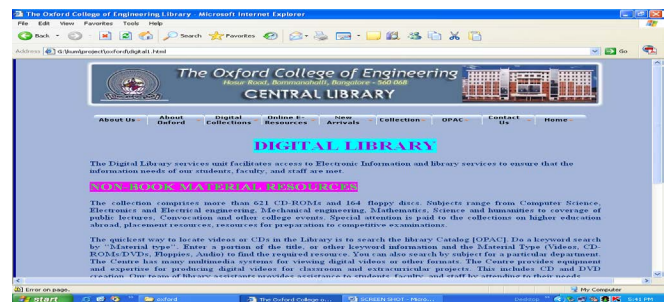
The Oxford College of Engineering Library - Microsoft Internet Explorer

File Edit View Favorites Tools Help

Back Search Favorites

Address G:\kum\project\oxford\digital1.html Go

The Oxford College of Engineering
Hosur Road, Bommanahalli, Bangalore - 560 068
CENTRAL LIBRARY

About Us | About Oxford | Digital Collections | Online E-Resources | New Arrivals | Collection | OPAC | Contact Us | Home

DIGITAL LIBRARY

The Digital Library services unit facilitates access to Electronic Information and library services to ensure that the information needs of our students, faculty, and staff are met.

NON-BOOK MATERIAL RESOURCES

The collection comprises more than 621 CD-ROMs and 164 floppy discs. Subjects range from Computer Science, Electronics and Electrical engineering, Mechanical engineering, Mathematics, Science and humanities to coverage of public lectures, Convocation and other college events. Special attention is paid to the collections on higher education abroad, placement resources, resources for preparation to competitive examinations.

The quickest way to locate videos or CDs in the Library is to search the library Catalog [OPAC]. Do a keyword search by "Material type". Enter a portion of the title, or other keyword information and the Material Type (Videos, CD-ROMs/DVDs, Floppies, Audio) to find the required resource. You can also search by subject for a particular department. The Centre has many multimedia systems for viewing digital videos as other formats. The Centre provides equipment and expertise for producing digital videos for classroom and extracurricular projects. This includes CD and DVD creation. Our team of library assistants provides assistance to students, faculty and staff by attending to their needs

Error on page. My Computer

start oxford The Oxford College o... SCREEN SHOT - Micro... Desktop 5:41 PM